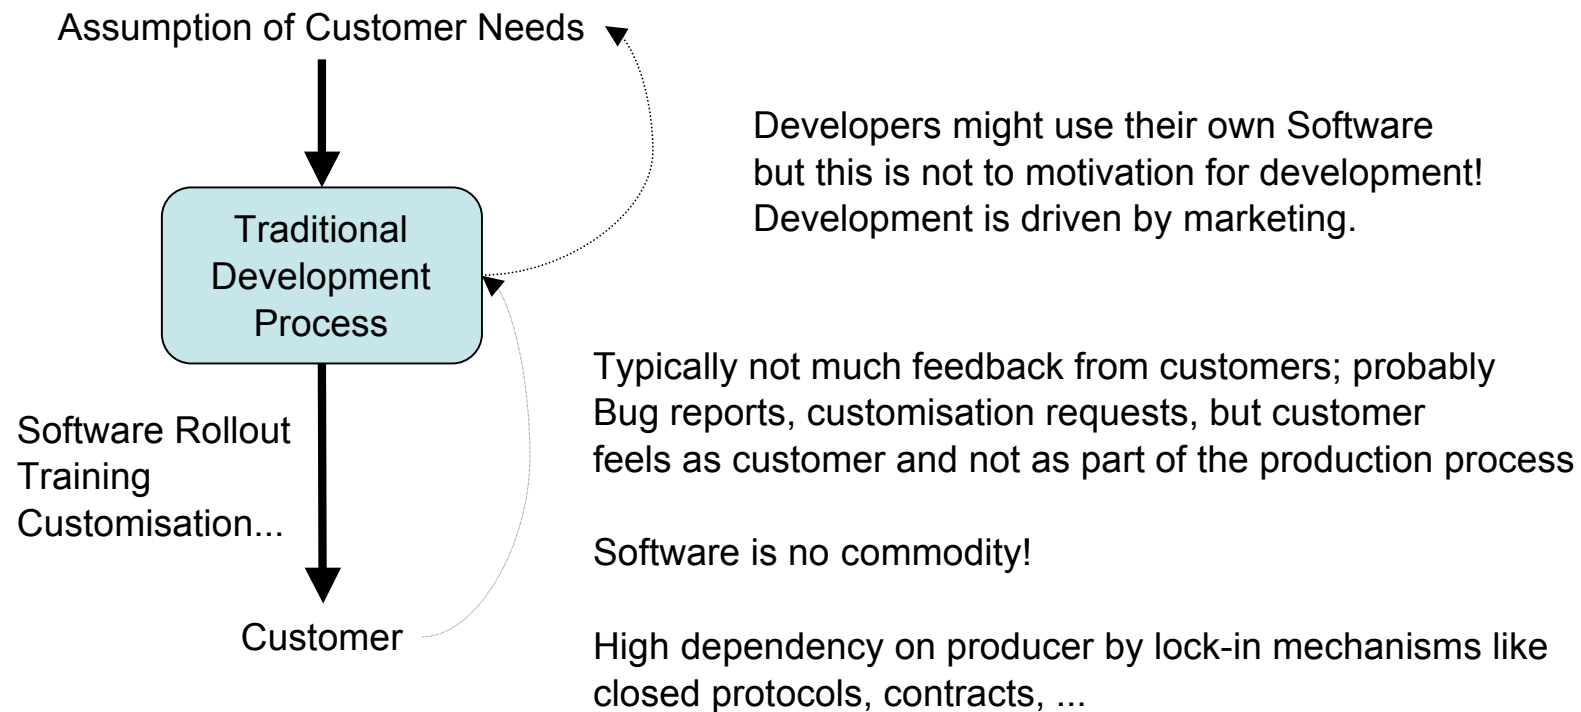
Assumption of Customer Needs

Traditional Development Process

Software Rollout
Training
Customisation...

Customer

Developers might use their own Software but this is not to motivation for development! Development is driven by marketing.

Typically not much feedback from customers; probably Bug reports, customisation requests, but customer feels as customer and not as part of the production process

Software is no commodity!

High dependency on producer by lock-in mechanisms like closed protocols, contracts, ...